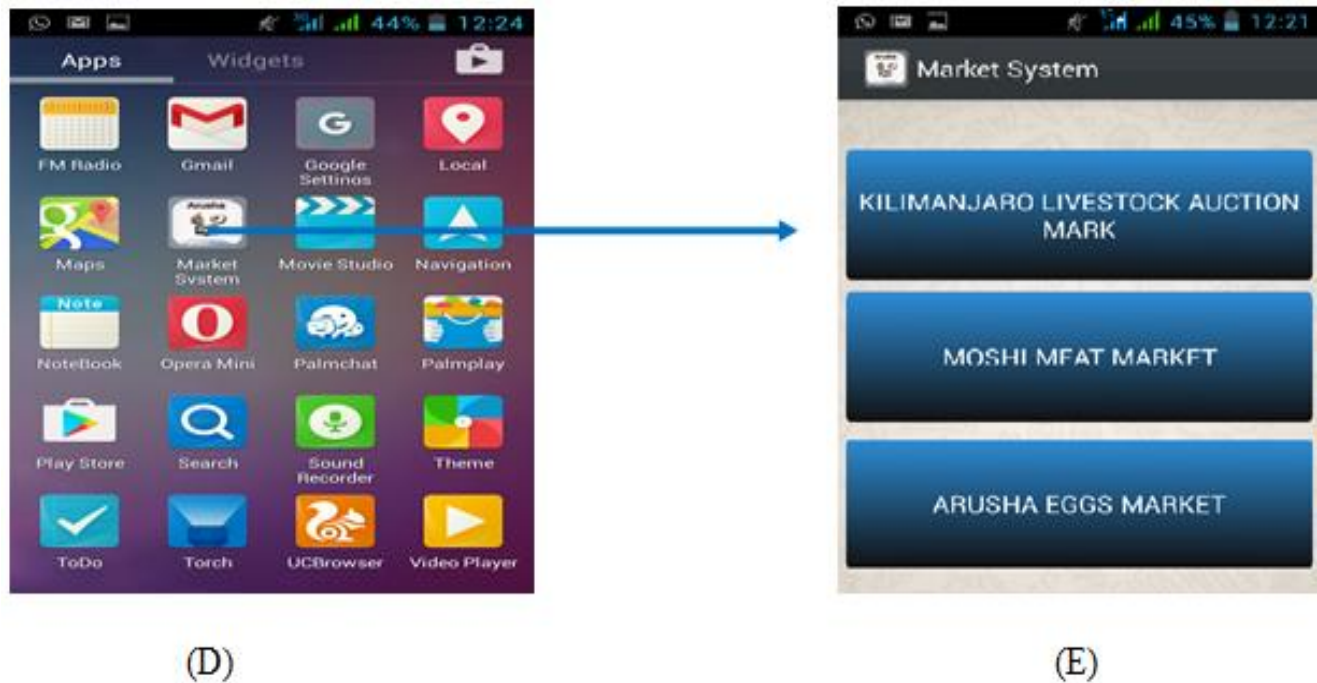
44% 12:24

Apps Widgets

FM Radio
Gmail
Google Settings
Local
Maps
Market System
Movie Studio
Navigation
Note
NoteBook
Opera Mini
Palmchat
Palmplay
Play Store
Search
Sound Recorder
Theme
ToDo
Torch
UCBrowser
Video Player

45% 12:21

Market System

KILIMANJARO LIVESTOCK AUCTION MARK

MOSHI MEAT MARKET

ARUSHA EGGS MARKET

(D)

(E)